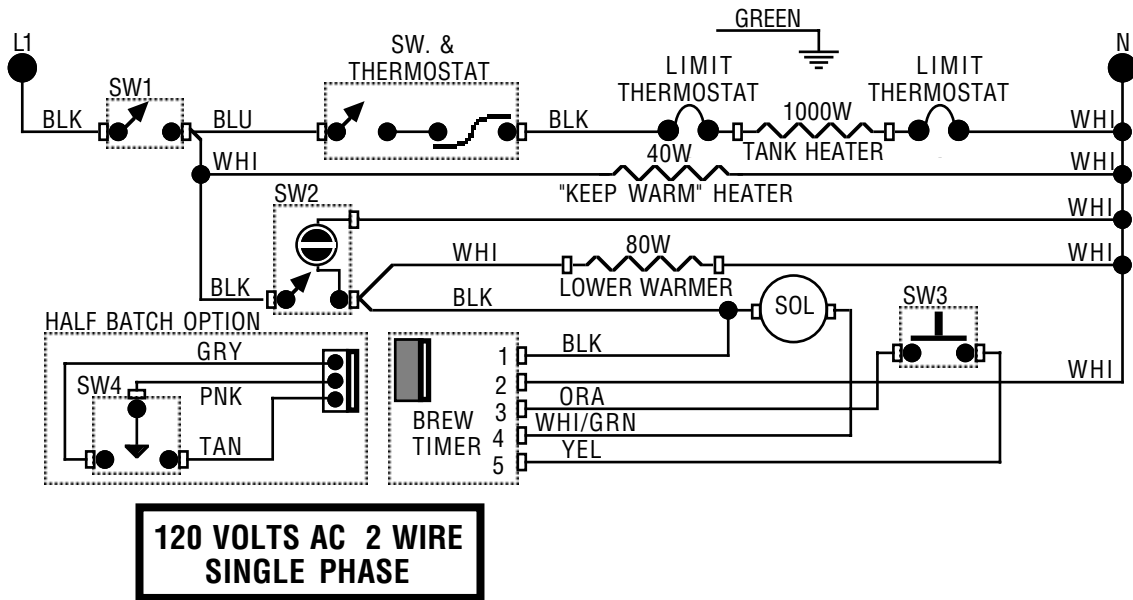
GREEN

L1

N

SW. & THERMOSTAT

LIMIT THERMOSTAT

LIMIT THERMOSTAT

SW1

BLK

BLU

BLK

1000W

TANK HEATER

WHI

WHI

40W

WHI

"KEEP WARM" HEATER

SW2

WHI

WHI

80W

WHI

BLK

BLK

LOWER WARMER

SOL

SW3

HALF BATCH OPTION

GRY

SW4

PNK

TAN

BREW TIMER

1

2

3

4

5

BLK

ORA

WHI/GRN

YEL

WHI

120 VOLTS AC 2 WIRE SINGLE PHASE